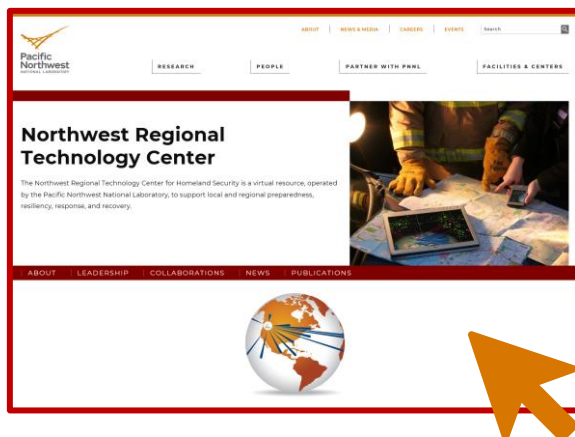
Pacific Northwest NATIONAL LABORATORY

ABOUT | NEWS & MEDIA | CAREERS | EVENTS | Search

RESEARCH | PEOPLE | PARTNER WITH PNNL | FACILITIES & CENTERS

Northwest Regional Technology Center

The Northwest Regional Technology Center for Homeland Security is a virtual resource, operated by the Pacific Northwest National Laboratory, to support local and regional preparedness, resiliency, response, and recovery.

ABOUT | LEADERSHIP | COLLABORATIONS | NEWS | PUBLICATIONS